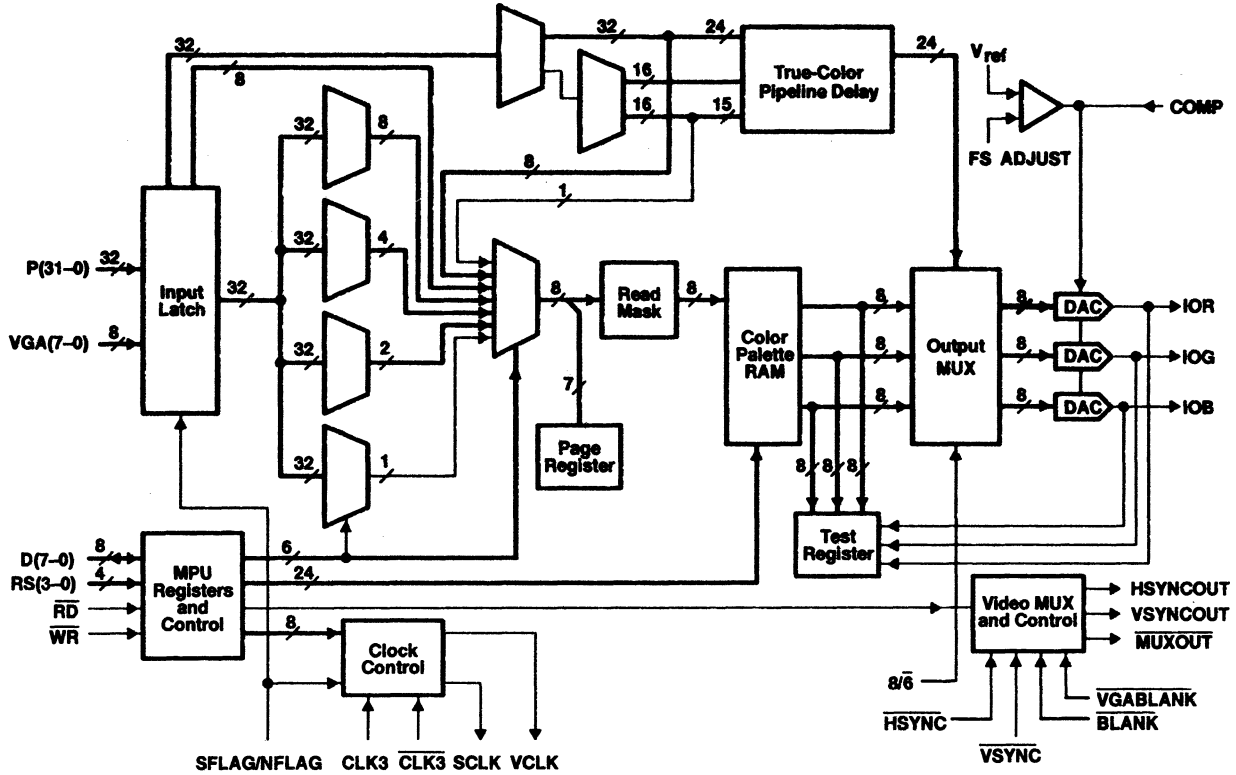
32
8
32
24
16
16
15
True-Color Pipeline Delay
24
$V_{ref}$
COMP
FS ADJUST
32
8
32
4
32
2
32
1
8
1
P(31–0)
32
VGA(7–0)
8
Input Latch
32
8
Read Mask
8
7
Page Register
Color Palette RAM
8
8
8
Output MUX
8
8
8
DAC
DAC
DAC
IOR
IOG
IOB
8
8
8
Test Register
D(7–0)
8
RS(3–0)
4
$\overline{RD}$
$\overline{WR}$
MPU Registers and Control
6
24
8
Clock Control
Video MUX and Control
HSYNCOUT
VSYNCOUT
$\overline{MUXOUT}$
8/$\overline{6}$
$\overline{VGABLANK}$
$\overline{HSYNC}$
$\overline{BLANK}$
$\overline{VSYNC}$
SFLAG/NFLAG
CLK3
$\overline{CLK3}$
SCLK
VCLK